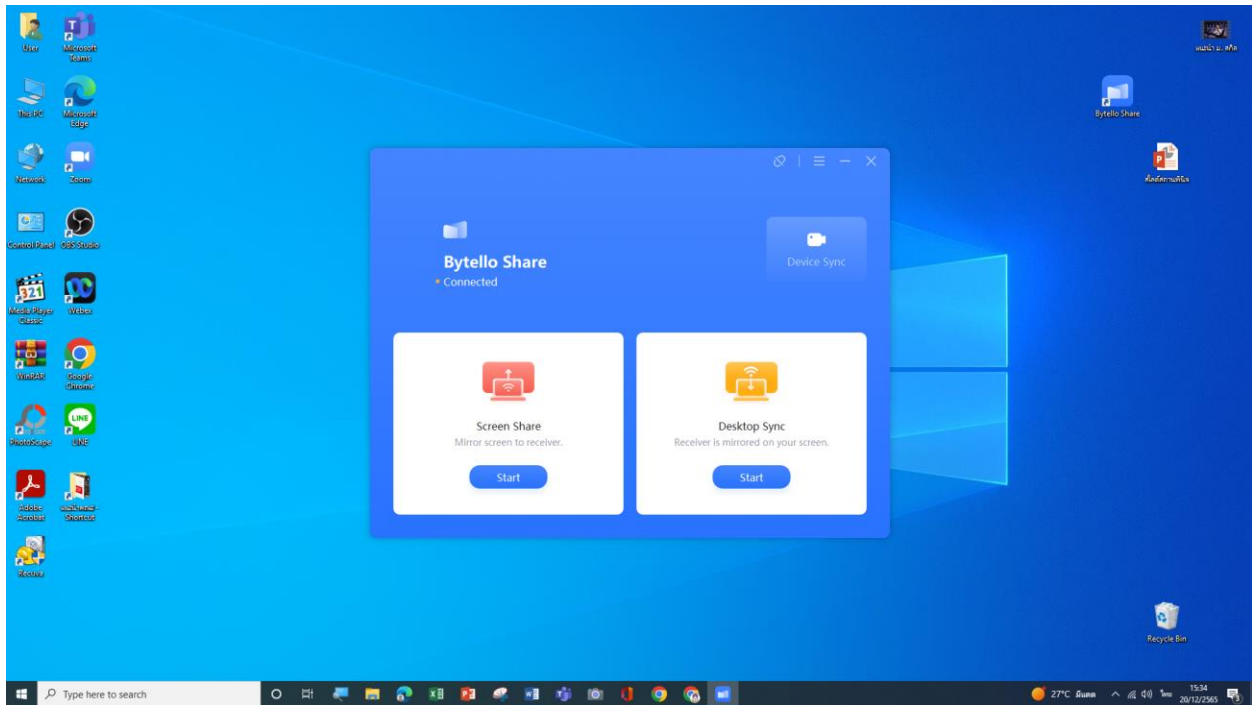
User
Microsoft Teams
This PC
Microsoft Edge
Network
Zoom
Control Panel
OBS Studio
Media Player Classic
Webex
WinRAR
Google Chrome
PhotoScape
LINE
Adobe Acrobat
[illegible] - Shortcut
Receive

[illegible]
Bytello Share
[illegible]
Recycle Bin

Bytello Share
• Connected
Device Sync

Screen Share
Mirror screen to receiver.
Start

Desktop Sync
Receiver is mirrored on your screen.
Start

Type here to search
27°C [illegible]
15:34
20/12/2565